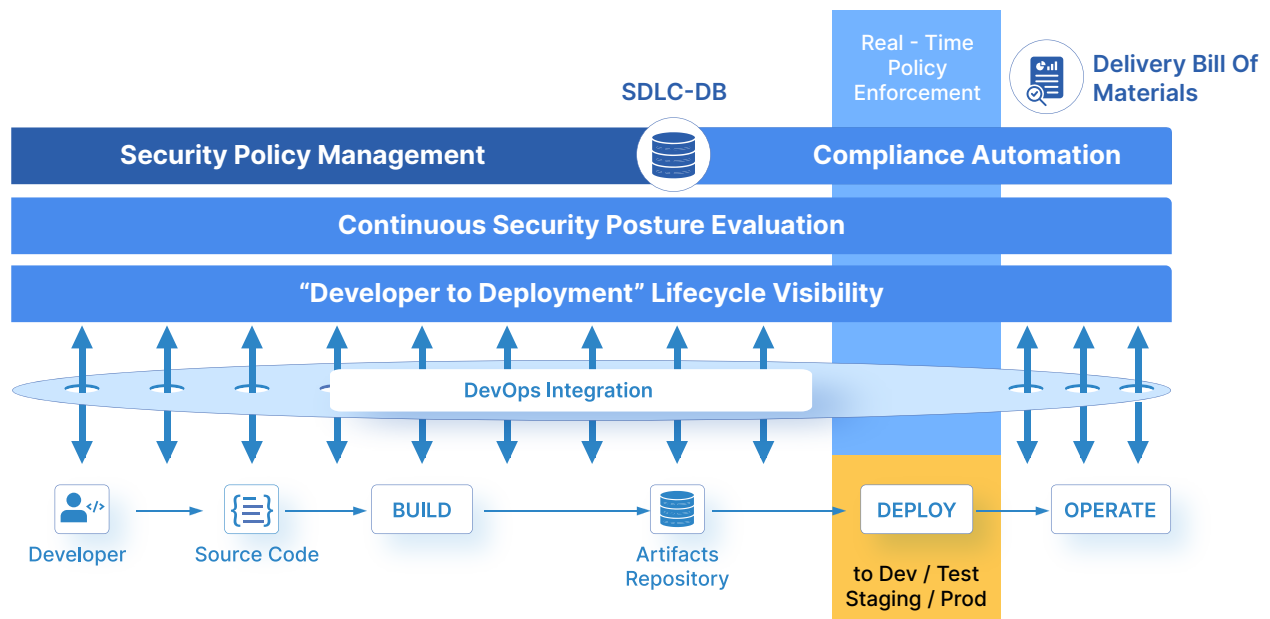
Real - Time Policy Enforcement

Delivery Bill Of Materials

SDLC-DB

Security Policy Management

Compliance Automation

Continuous Security Posture Evaluation

“Developer to Deployment” Lifecycle Visibility

DevOps Integration

</>

Developer

Source Code

BUILD

Artifacts Repository

DEPLOY

to Dev / Test Staging / Prod

OPERATE